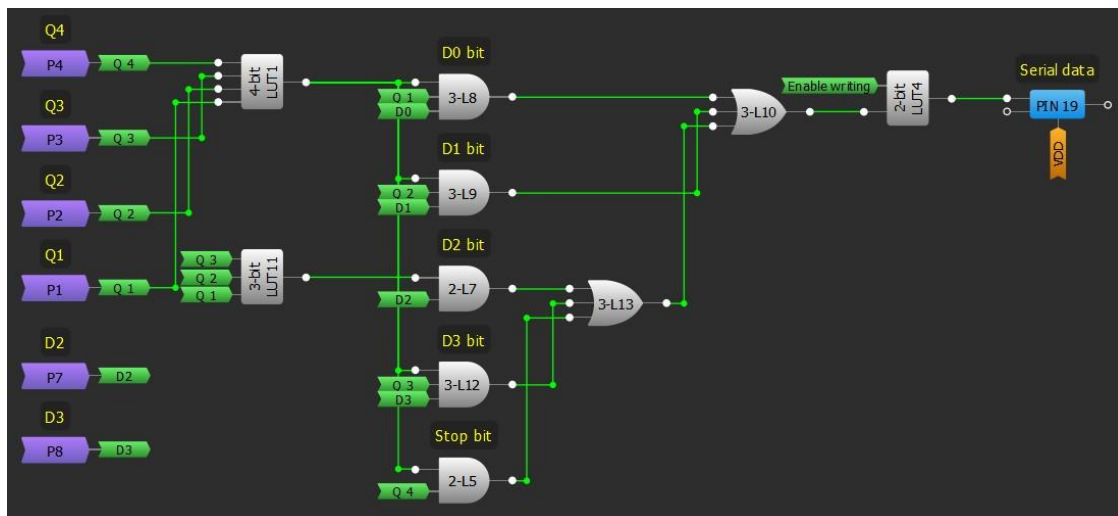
Q4
P4
Q 4
4-bit LUT1
Q3
P3
Q 3
Q2
P2
Q 2
Q1
P1
Q 1
Q 3
Q 2
Q 1
3-bit LUT11
D2
P7
D2
D3
P8
D3
D0 bit
Q 1
D0
3-L8
D1 bit
Q 2
D1
3-L9
D2 bit
2-L7
D2
D3 bit
Q 3
D3
3-L12
Stop bit
Q 4
2-L5
3-L13
Enable writing
3-L10
2-bit LUT4
Serial data
PIN 19
VDD